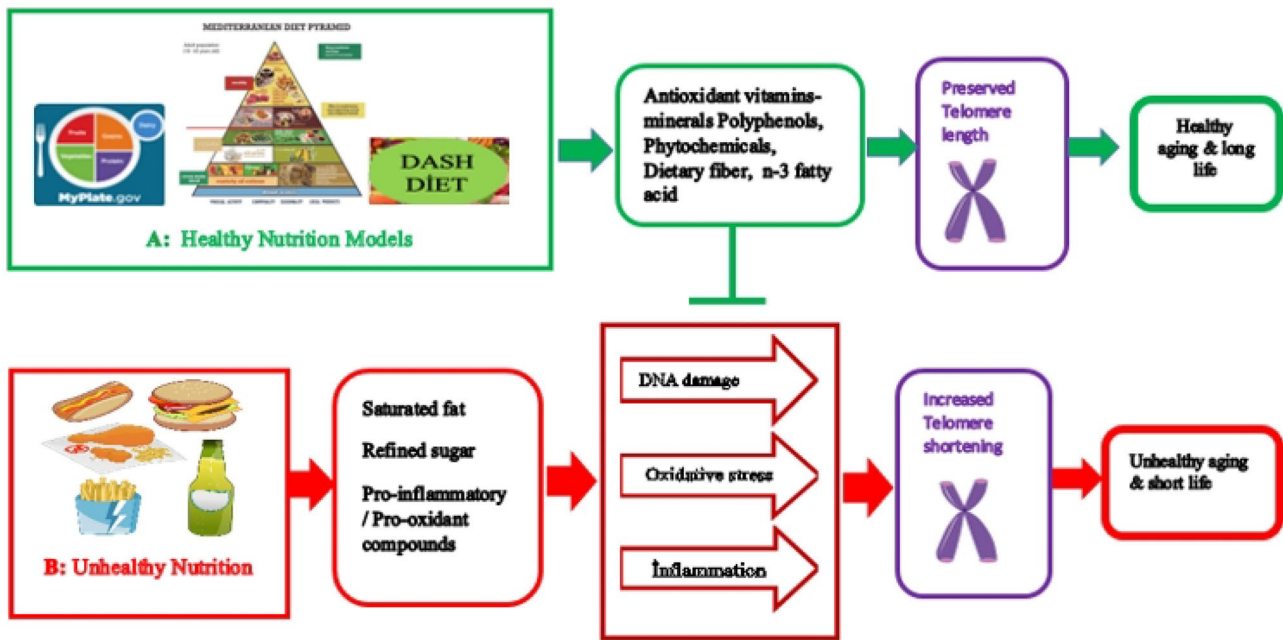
MEDITERRANEAN DIET PYRAMID

Fruits Grains Dairy Vegetables Protein

MyPlate.gov

DASH DIET

A: Healthy Nutrition Models

Antioxidant vitamins-minerals Polyphenols, Phytochemicals, Dietary fiber, n-3 fatty acid

Preserved Telomere length

Healthy aging & long life

B: Unhealthy Nutrition

Saturated fat

Refined sugar

Pro-inflammatory / Pro-oxidant compounds

DNA damage

Oxidative stress

İnflammation

Increased Telomere shortening

Unhealthy aging & short life